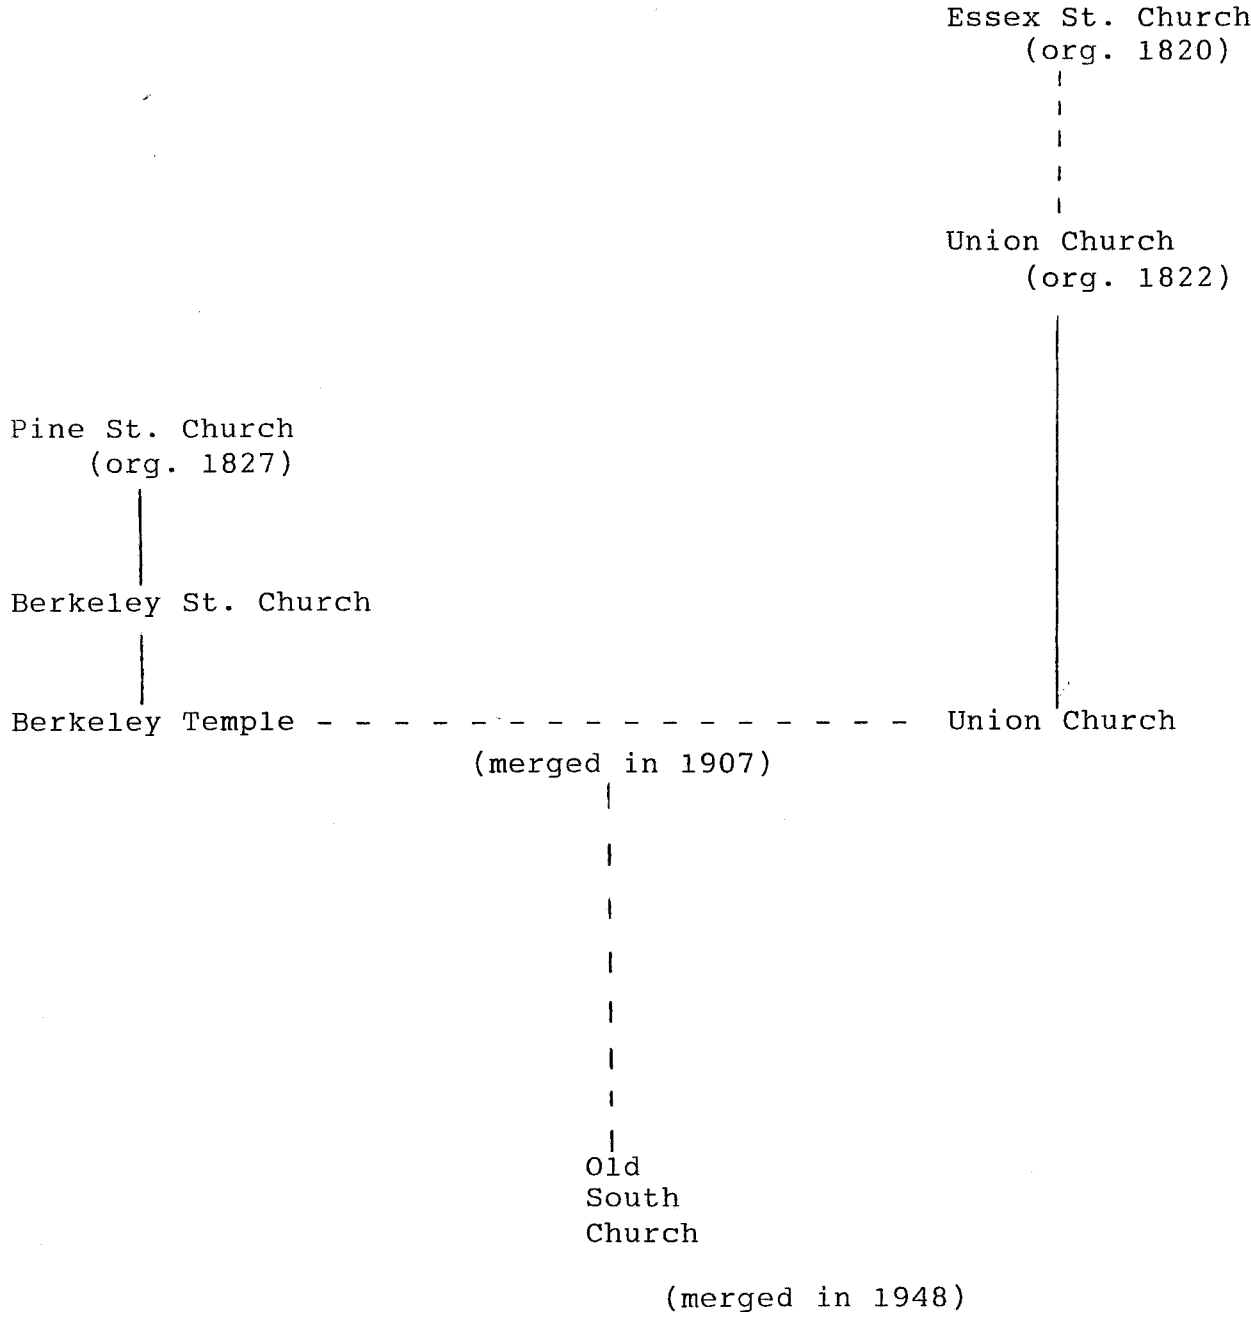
Essex St. Church
(org. 1820)

Union Church
(org. 1822)

Pine St. Church
(org. 1827)

Berkeley St. Church

Berkeley Temple - - - - - - - - - - - - - - - - - - Union Church
(merged in 1907)

Old
South
Church

(merged in 1948)